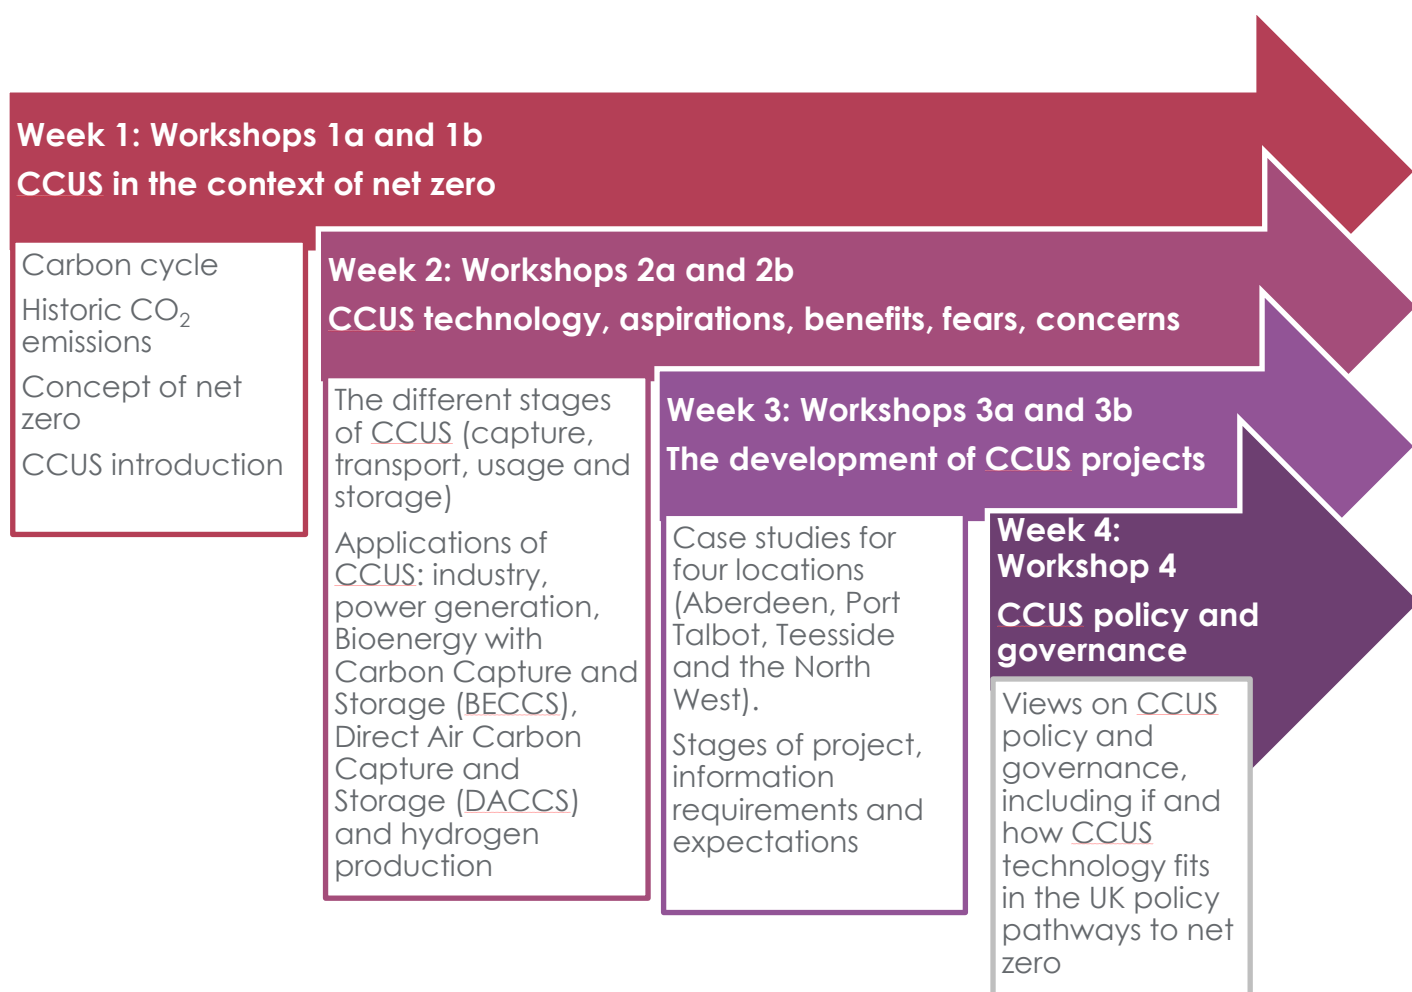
Week 1: Workshops 1a and 1b
CCUS in the context of net zero

Carbon cycle

Historic $CO_2$ emissions

Concept of net zero

CCUS introduction

Week 2: Workshops 2a and 2b
CCUS technology, aspirations, benefits, fears, concerns

The different stages of CCUS (capture, transport, usage and storage)

Applications of CCUS: industry, power generation, Bioenergy with Carbon Capture and Storage (BECCS), Direct Air Carbon Capture and Storage (DACCS) and hydrogen production

Week 3: Workshops 3a and 3b
The development of CCUS projects

Case studies for four locations (Aberdeen, Port Talbot, Teesside and the North West).

Stages of project, information requirements and expectations

Week 4: Workshop 4
CCUS policy and governance

Views on CCUS policy and governance, including if and how CCUS technology fits in the UK policy pathways to net zero